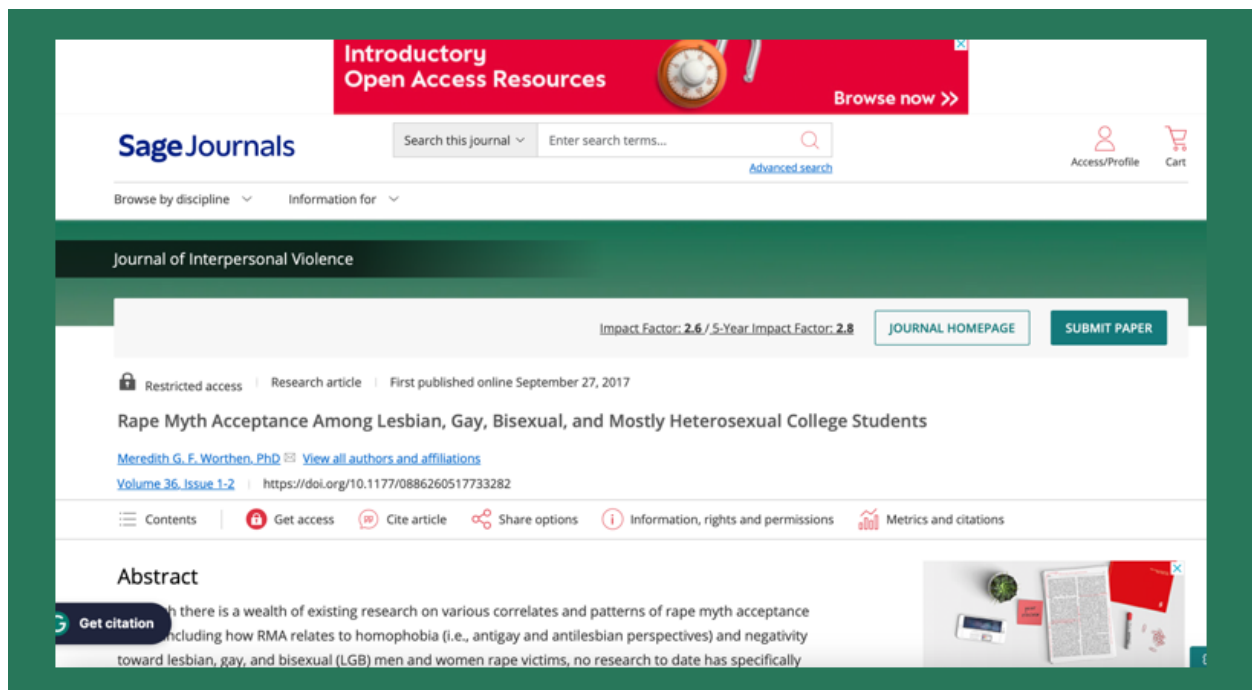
Introductory
Open Access Resources
Browse now »

Sage Journals

Search this journal
Enter search terms...
Advanced search

Access/Profile
Cart

Browse by discipline
Information for

Journal of Interpersonal Violence

Impact Factor: 2.6 / 5-Year Impact Factor: 2.8
JOURNAL HOMEPAGE
SUBMIT PAPER

Restricted access | Research article | First published online September 27, 2017

Rape Myth Acceptance Among Lesbian, Gay, Bisexual, and Mostly Heterosexual College Students

Meredith G. F. Worthen, PhD View all authors and affiliations

Volume 36, Issue 1-2 | https://doi.org/10.1177/0886260517733282

Contents
Get access
Cite article
Share options
Information, rights and permissions
Metrics and citations

Abstract

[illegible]h there is a wealth of existing research on various correlates and patterns of rape myth acceptance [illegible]including how RMA relates to homophobia (i.e., antigay and antilesbian perspectives) and negativity toward lesbian, gay, and bisexual (LGB) men and women rape victims, no research to date has specifically

Get citation